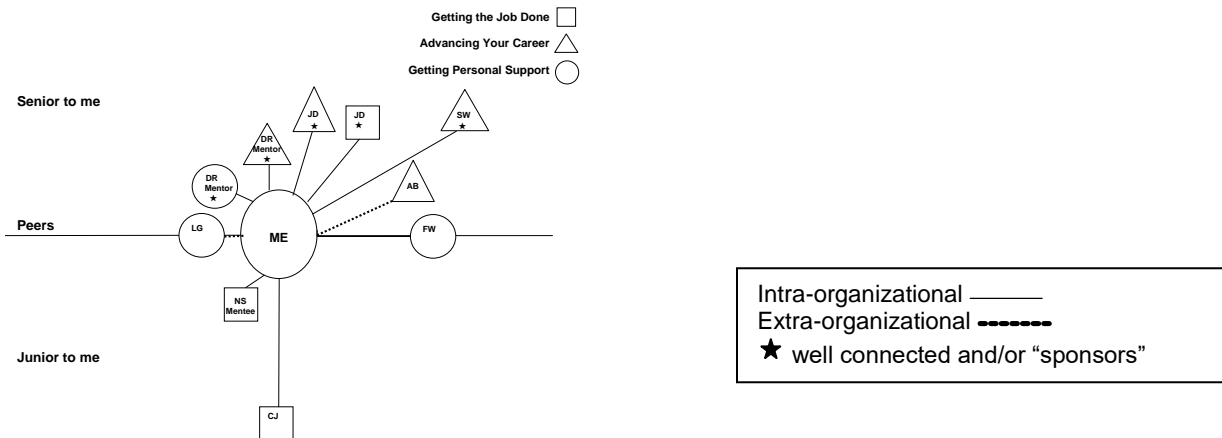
Getting the Job Done
Advancing Your Career
Getting Personal Support

Senior to me

JD
★

JD
★

SW
★

DR
Mentor
★

DR
Mentor
★

AB

Peers

LG

ME

FW

NS
Mentee

Junior to me

CJ

Intra-organizational
Extra-organizational
★ well connected and/or "sponsors"